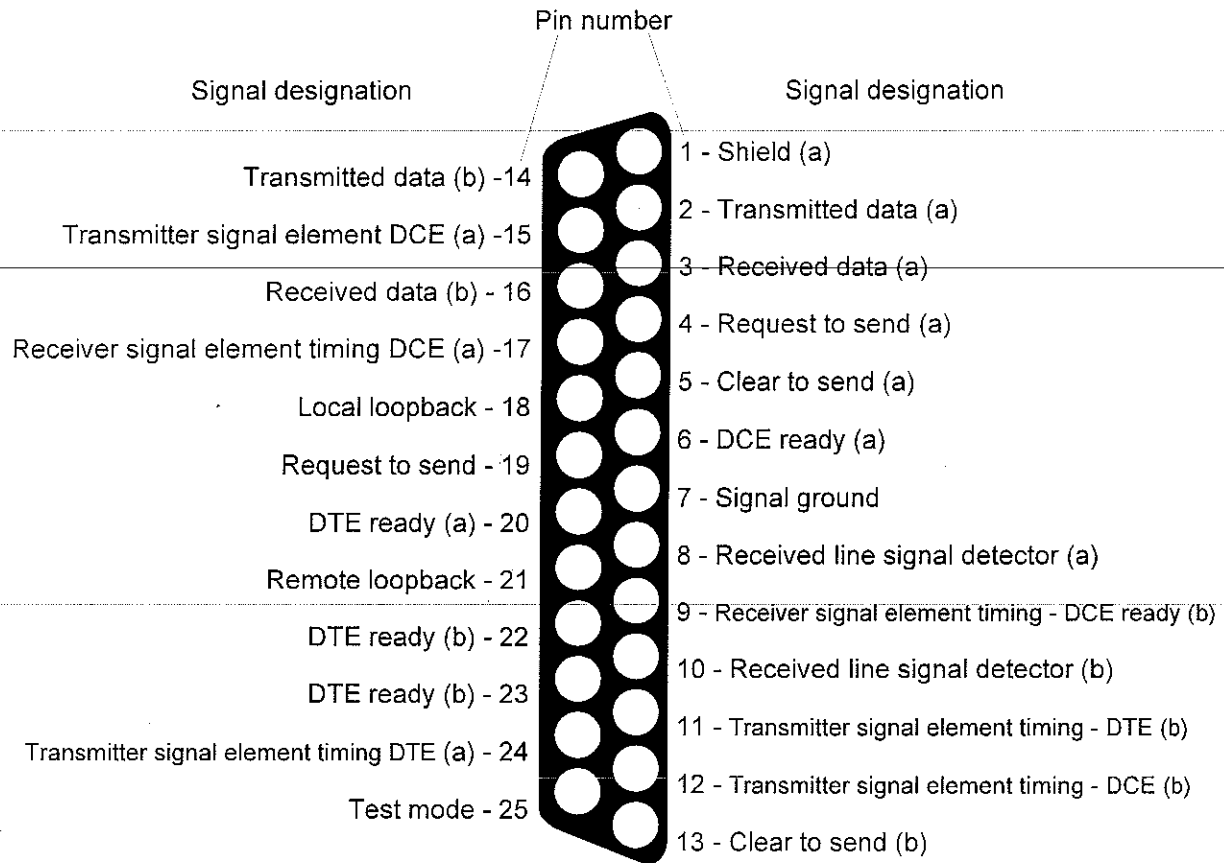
Pin number

Signal designation

Signal designation

1 - Shield (a)

Transmitted data (b) -14

2 - Transmitted data (a)

Transmitter signal element DCE (a) -15

3 - Received data (a)

Received data (b) - 16

4 - Request to send (a)

Receiver signal element timing DCE (a) -17

5 - Clear to send (a)

Local loopback - 18

6 - DCE ready (a)

Request to send - 19

7 - Signal ground

DTE ready (a) - 20

8 - Received line signal detector (a)

Remote loopback - 21

9 - Receiver signal element timing - DCE ready (b)

DTE ready (b) - 22

10 - Received line signal detector (b)

DTE ready (b) - 23

11 - Transmitter signal element timing - DTE (b)

Transmitter signal element timing DTE (a) - 24

12 - Transmitter signal element timing - DCE (b)

Test mode - 25

13 - Clear to send (b)